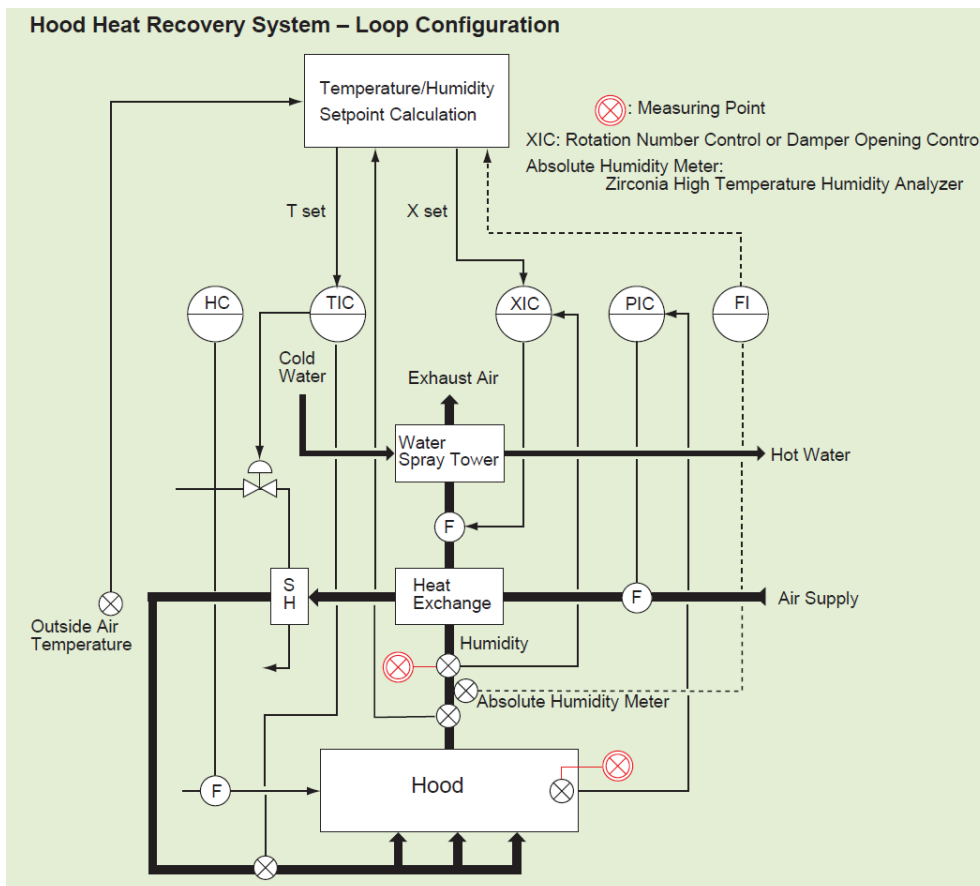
Hood Heat Recovery System – Loop Configuration

Temperature/Humidity Setpoint Calculation

: Measuring Point

XIC: Rotation Number Control or Damper Opening Contro

Absolute Humidity Meter: Zirconia High Temperature Humidity Analyzer

T set

X set

HC

TIC

XIC

PIC

FI

Cold Water

Exhaust Air

Water Spray Tower

Hot Water

F

S H

Heat Exchange

F

Air Supply

Outside Air Temperature

Humidity

Absolute Humidity Meter

Hood

F